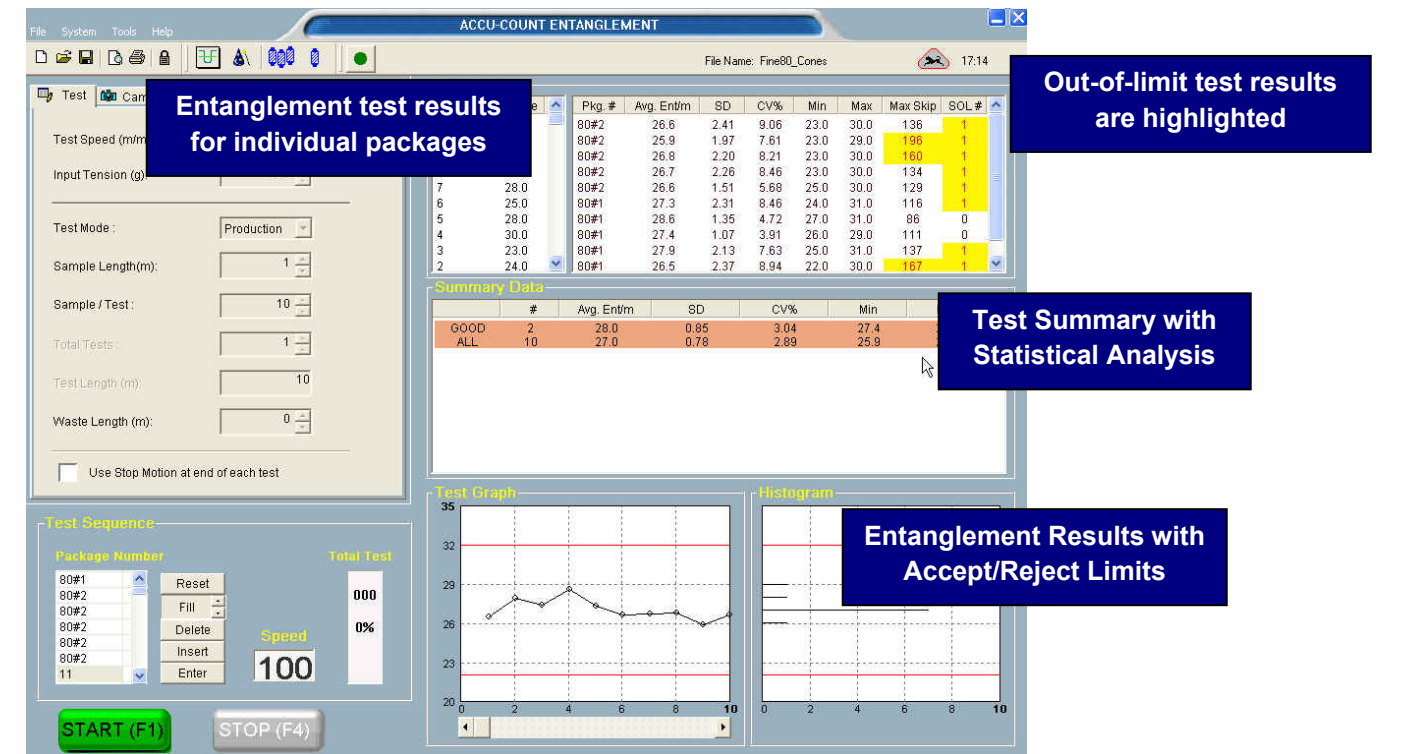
File System Tools Help

ACCU-COUNT ENTANGLEMENT

File Name: Fine80_Cones

17:14

Test Cam

Entanglement test results for individual packages

Out-of-limit test results are highlighted

Test Speed (m/m

Input Tension (g)

Test Mode : Production

Sample Length(m): 1

Sample / Test : 10

Total Tests : 1

Test Length (m): 10

Waste Length (m): 0

Use Stop Motion at end of each test

| | e | Pkg. # | Avg. Ent/m | SD | CV% | Min | Max | Max Skip | SOL # |
|---|---|---|---|---|---|---|---|---|---|
| | | 80#2 | 26.6 | 2.41 | 9.06 | 23.0 | 30.0 | 136 | 1 |
| | | 80#2 | 25.9 | 1.97 | 7.61 | 23.0 | 29.0 | 196 | 1 |
| | | 80#2 | 26.8 | 2.20 | 8.21 | 23.0 | 30.0 | 160 | 1 |
| | | 80#2 | 26.7 | 2.26 | 8.46 | 23.0 | 30.0 | 134 | 1 |
| 7 | 28.0 | 80#2 | 26.6 | 1.51 | 5.68 | 25.0 | 30.0 | 129 | 1 |
| 6 | 25.0 | 80#1 | 27.3 | 2.31 | 8.46 | 24.0 | 31.0 | 116 | 1 |
| 5 | 28.0 | 80#1 | 28.6 | 1.35 | 4.72 | 27.0 | 31.0 | 86 | 0 |
| 4 | 30.0 | 80#1 | 27.4 | 1.07 | 3.91 | 26.0 | 29.0 | 111 | 0 |
| 3 | 23.0 | 80#1 | 27.9 | 2.13 | 7.63 | 25.0 | 31.0 | 137 | 1 |
| 2 | 24.0 | 80#1 | 26.5 | 2.37 | 8.94 | 22.0 | 30.0 | 167 | 1 |

Summary Data

| | # | Avg. Ent/m | SD | CV% | Min |
|---|---|---|---|---|---|
| GOOD | 2 | 28.0 | 0.85 | 3.04 | 27.4 |
| ALL | 10 | 27.0 | 0.78 | 2.89 | 25.9 |

Test Summary with Statistical Analysis

Test Sequence

Package Number

80#1
80#2
80#2
80#2
80#2
80#2
11

Reset
Fill
Delete
Insert
Enter

Speed
100

Total Test
000
0%

START (F1)
STOP (F4)

Test Graph
35
32
29
26
23
20
0 2 4 6 8 10

Histogram
0 2 4 6 8 10

Entanglement Results with Accept/Reject Limits